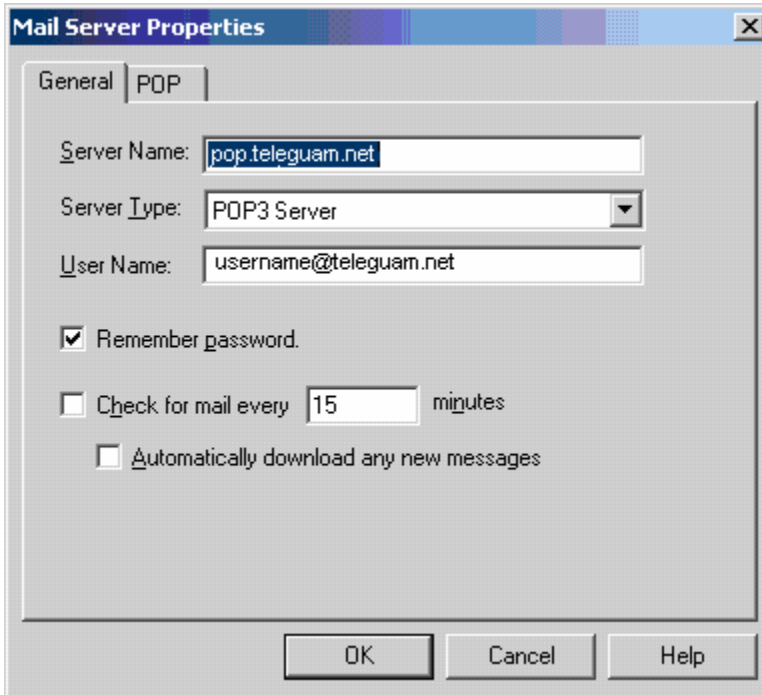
Mail Server Properties

General | POP

Server Name: pop.teleguam.net

Server Type: POP3 Server

User Name: username@teleguam.net

Remember password.

Check for mail every 15 minutes

Automatically download any new messages

OK Cancel Help